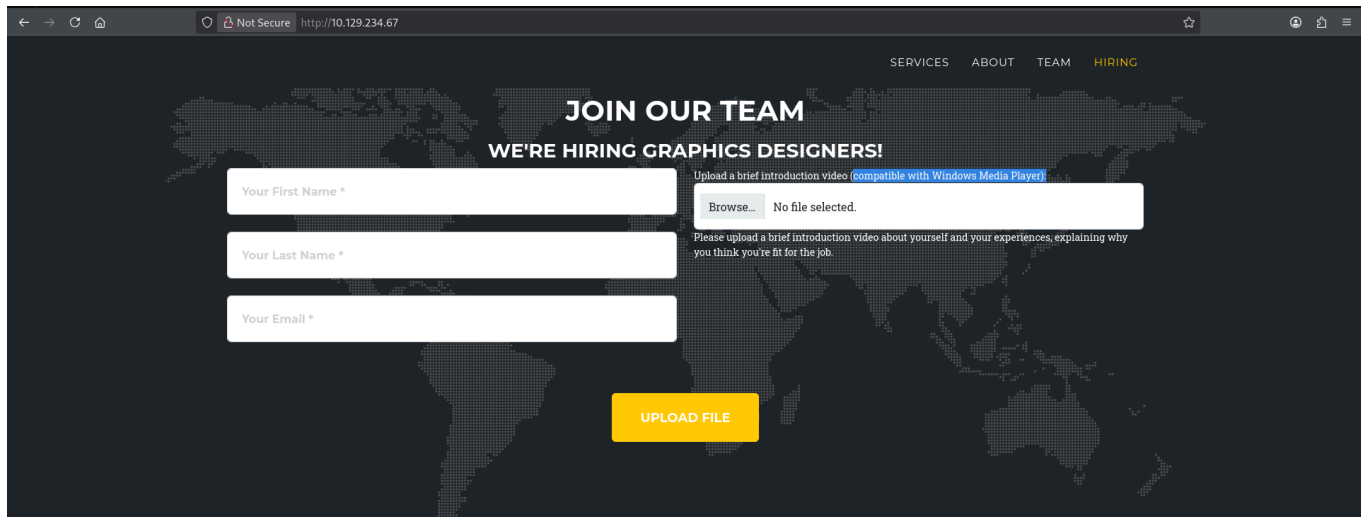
Not Secure http://10.129.234.67

SERVICES ABOUT TEAM HIRING

JOIN OUR TEAM

WE'RE HIRING GRAPHICS DESIGNERS!

Your First Name *

Your Last Name *

Your Email *

Upload a brief introduction video (compatible with Windows Media Player):

Browse... No file selected.

Please upload a brief introduction video about yourself and your experiences, explaining why you think you're fit for the job.

UPLOAD FILE